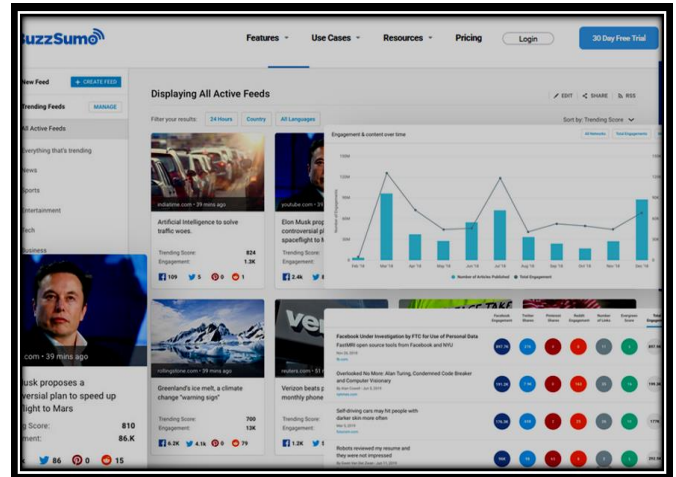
uzzSumo

Features Use Cases Resources Pricing Login 30 Day Free Trial

New Feed + CREATE FEED

Trending Feeds MANAGE

All Active Feeds

verything that's trending

ews

ports

ntertainment

ech

usiness

Displaying All Active Feeds

EDIT SHARE RSS

Filter your results: 24 Hours Country All Languages

Sort by: Trending Score

indiatime.com • 39 mins ago

Artificial Intelligence to solve traffic woes.

Trending Score: 824

Engagement: 1.3K

109 5 0 6

youtube.com • 39 mins ago

Elon Musk prop spaceflight to

2.4K

Engagement & content over time

All Networks Total Engagement

Number of Articles Published Total Engagement

rollingstone.com • 39 mins ago

Greenland's ice melt, a climate change "warning sign"

Trending Score: 700

Engagement: 13K

6.2K 4.1K 0 79

reuters.com • 39 mins ago

Verizon beats p monthly phone

1.2K

.com • 39 mins ago

usk proposes a versial plan to speed up flight to Mars

g Score: 810

ment: 86.K

86 0 15

Facebook Under Investigation by FTC for Use of Personal Data

FastMM open source tools from Facebook and NYU

Overlooked No More: Alan Turing, Condemned Code Breaker and Computer Visionary

Self-driving cars may hit people with darker skin more often

Robots reviewed my resume and they were not impressed

Facebook Engagement Twitter Shares Pinterest Shares Reddit Engagement Number of Links Evergreen Score Total Engagement